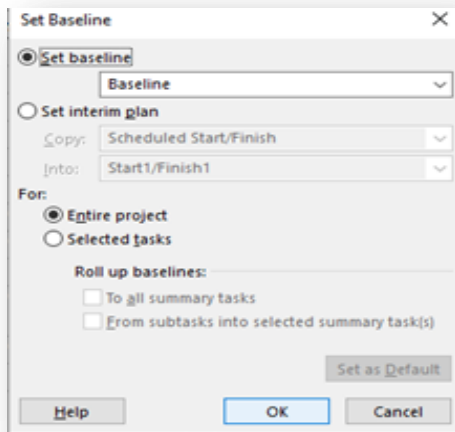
Set Baseline
×
Set baseline
Baseline
Set interim plan
Copy: Scheduled Start/Finish
Into: Start1/Finish1
For:
Entire project
Selected tasks
Roll up baselines:
To all summary tasks
From subtasks into selected summary task(s)
Set as Default
Help
OK
Cancel